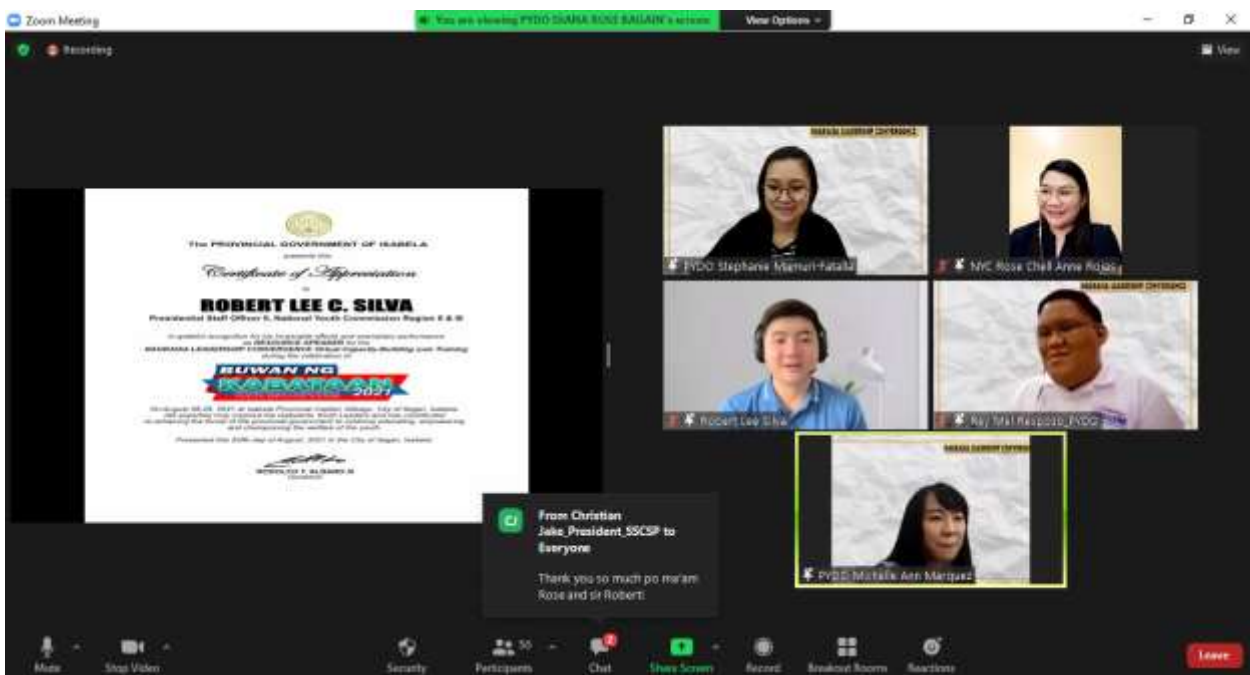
Zoom Meeting

You are viewing PYDO DIANA ROSE BAGAIN's screen

View Options

Recording

View

The PROVINCIAL GOVERNMENT OF ISABELA

presents this

Certificate of Appreciation

to

ROBERT LEE C. SILVA

Presidential Staff Officer II, National Youth Commission Region I & II

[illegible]

BUWAN NG KABATAAN 2021

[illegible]

Presented this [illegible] day of August, 2021 in the City of Ilagan, Isabela.

RODOLFO T. ALBANO III

PYDO Stephanie Mamuri-Hatalla

NYC Rose Chell Anne Rojas

Robert Lee Silva

Ray Mel Respicio_PYDO

PYDO Michelle Ann Marquez

From Christian Jake_President_SSCSP to Everyone

Thank you so much po ma'am Rose and sir Robert!

Mute

Stop Video

Security

Participants 50

Chat 2

Share Screen

Record

Breakout Rooms

Reactions

Leave